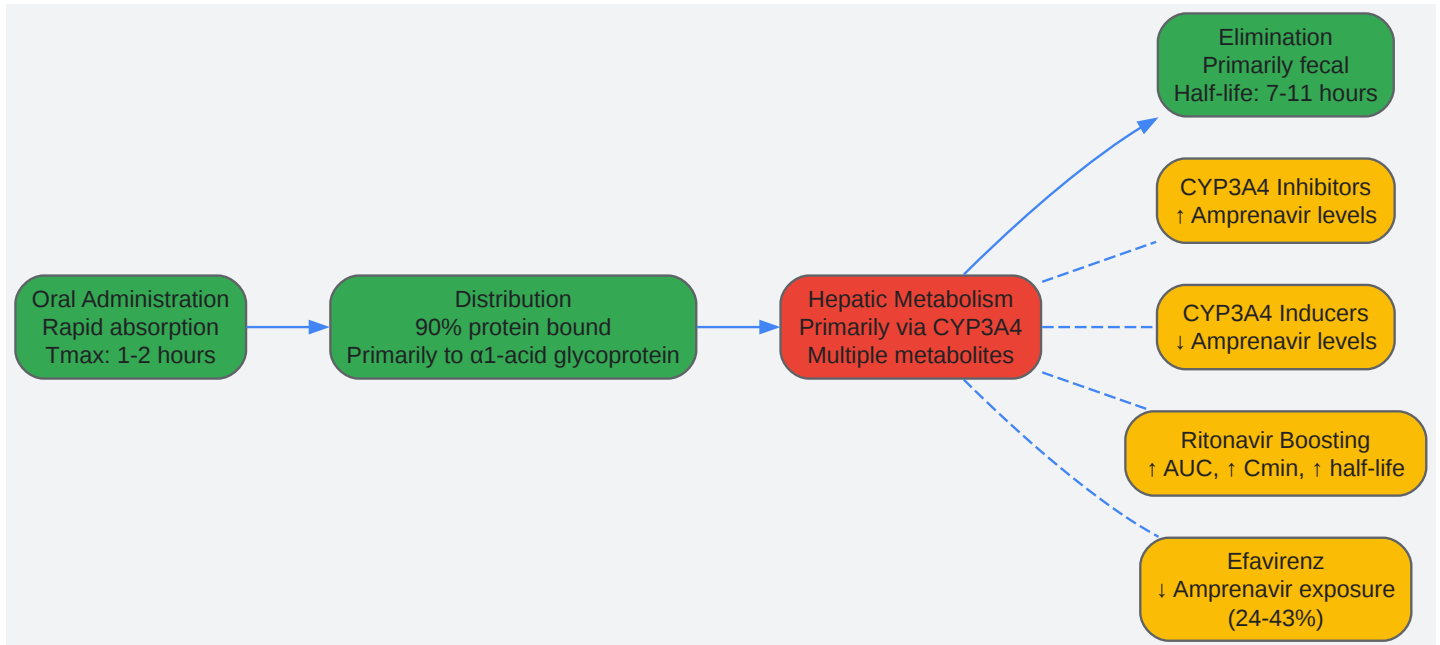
Oral Administration
Rapid absorption
Tmax: 1-2 hours

Distribution
90% protein bound
Primarily to α1-acid glycoprotein

Hepatic Metabolism
Primarily via CYP3A4
Multiple metabolites

Elimination
Primarily fecal
Half-life: 7-11 hours

CYP3A4 Inhibitors
↑ Amprenavir levels

CYP3A4 Inducers
↓ Amprenavir levels

Ritonavir Boosting
↑ AUC, ↑ Cmin, ↑ half-life

Efavirenz
↓ Amprenavir exposure
(24-43%)